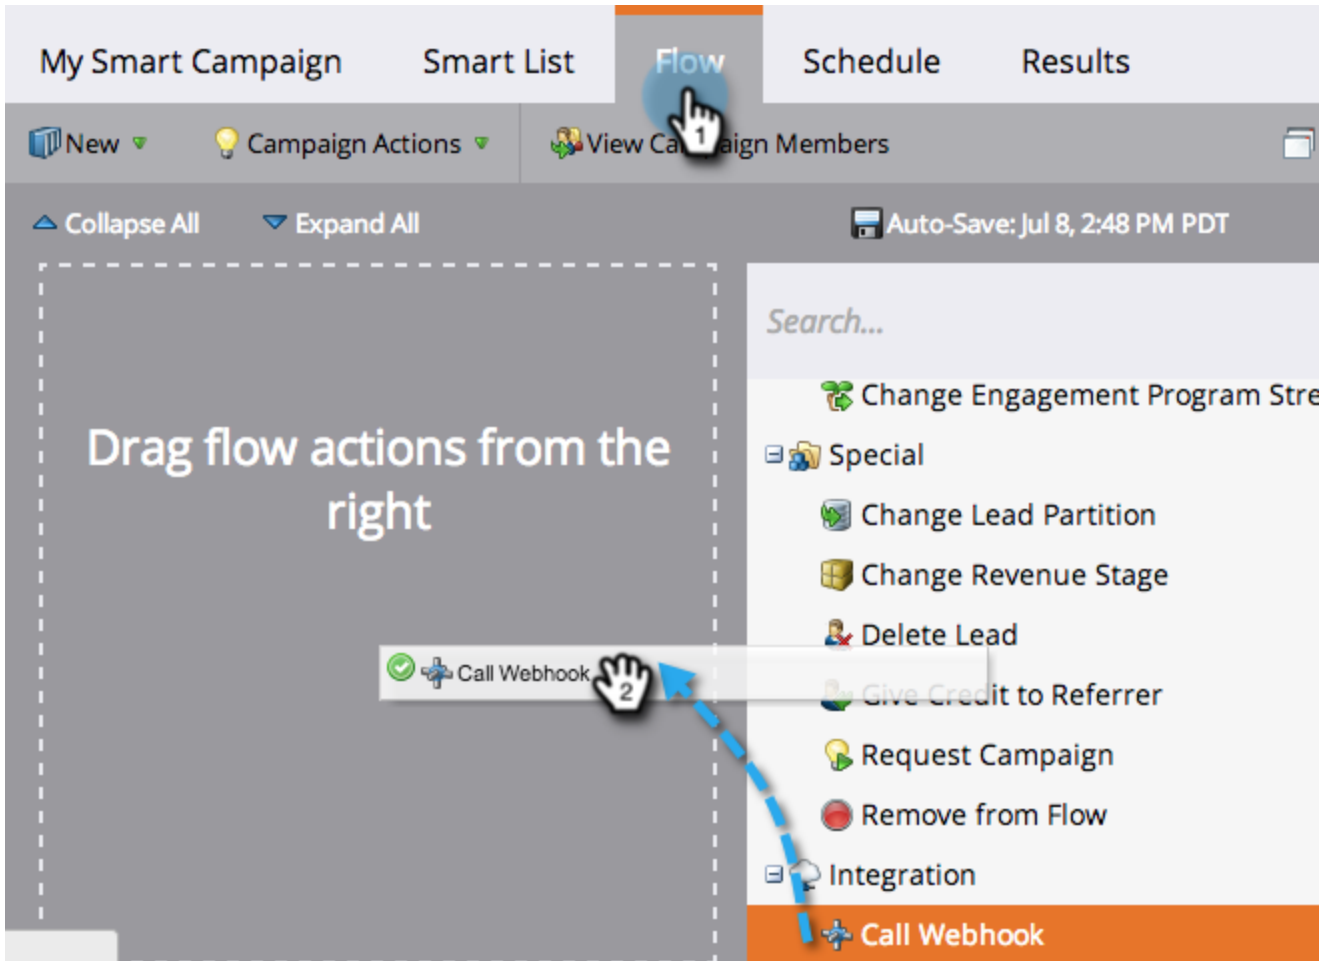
My Smart Campaign Smart List Flow Schedule Results

New Campaign Actions View Ca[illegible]aign Members

Collapse All Expand All Auto-Save: Jul 8, 2:48 PM PDT

Drag flow actions from the right

Call Webhook

2

1

Search...

Change Engagement Program Stre

Special

Change Lead Partition

Change Revenue Stage

Delete Lead

Give Credit to Referrer

Request Campaign

Remove from Flow

Integration

Call Webhook